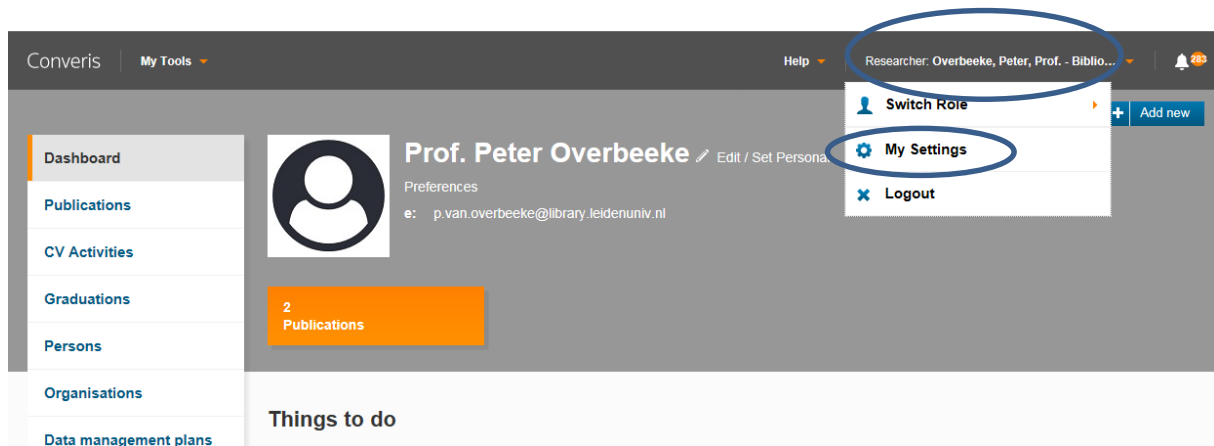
Converis My Tools

Help Researcher: Overbeeke, Peter, Prof. - Biblio...

283

Switch Role

My Settings

Logout

Add new

Dashboard

Publications

CV Activities

Graduations

Persons

Organisations

Data management plans

Prof. Peter Overbeeke Edit / Set Persona

Preferences

e: p.van.overbeeke@library.leidenuniv.nl

2
Publications

Things to do